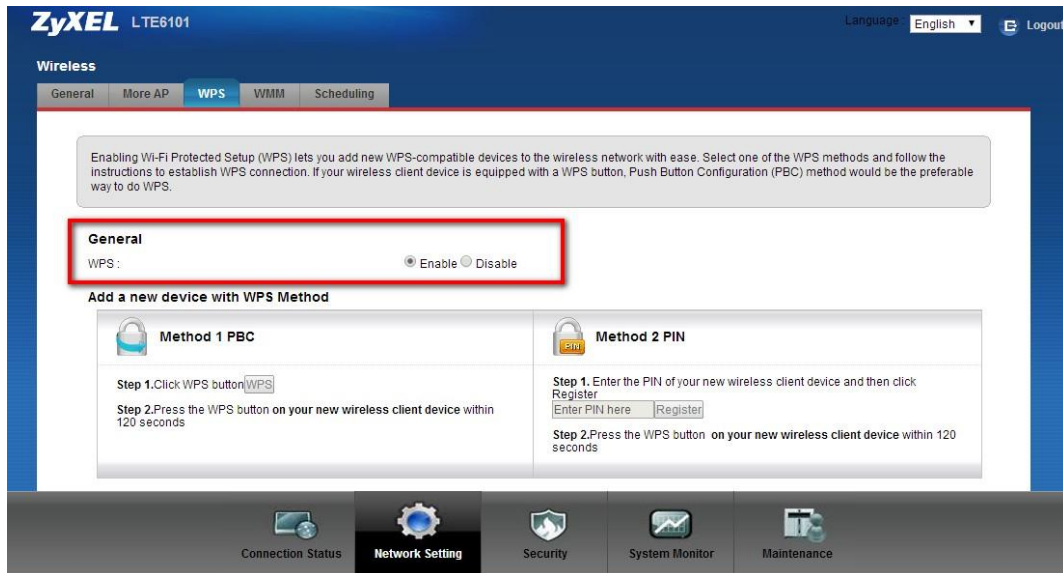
ZyXEL LTE6101

Language : English ▼ Logout

Wireless

General More AP WPS WMM Scheduling

Enabling Wi-Fi Protected Setup (WPS) lets you add new WPS-compatible devices to the wireless network with ease. Select one of the WPS methods and follow the instructions to establish WPS connection. If your wireless client device is equipped with a WPS button, Push Button Configuration (PBC) method would be the preferable way to do WPS.

General

WPS : Enable Disable

Add a new device with WPS Method

Method 1 PBC

Step 1.Click WPS button WPS

Step 2.Press the WPS button on your new wireless client device within 120 seconds

PIN

Method 2 PIN

Step 1. Enter the PIN of your new wireless client device and then click Register

Enter PIN here Register

Step 2.Press the WPS button on your new wireless client device within 120 seconds

Connection Status Network Setting Security System Monitor Maintenance